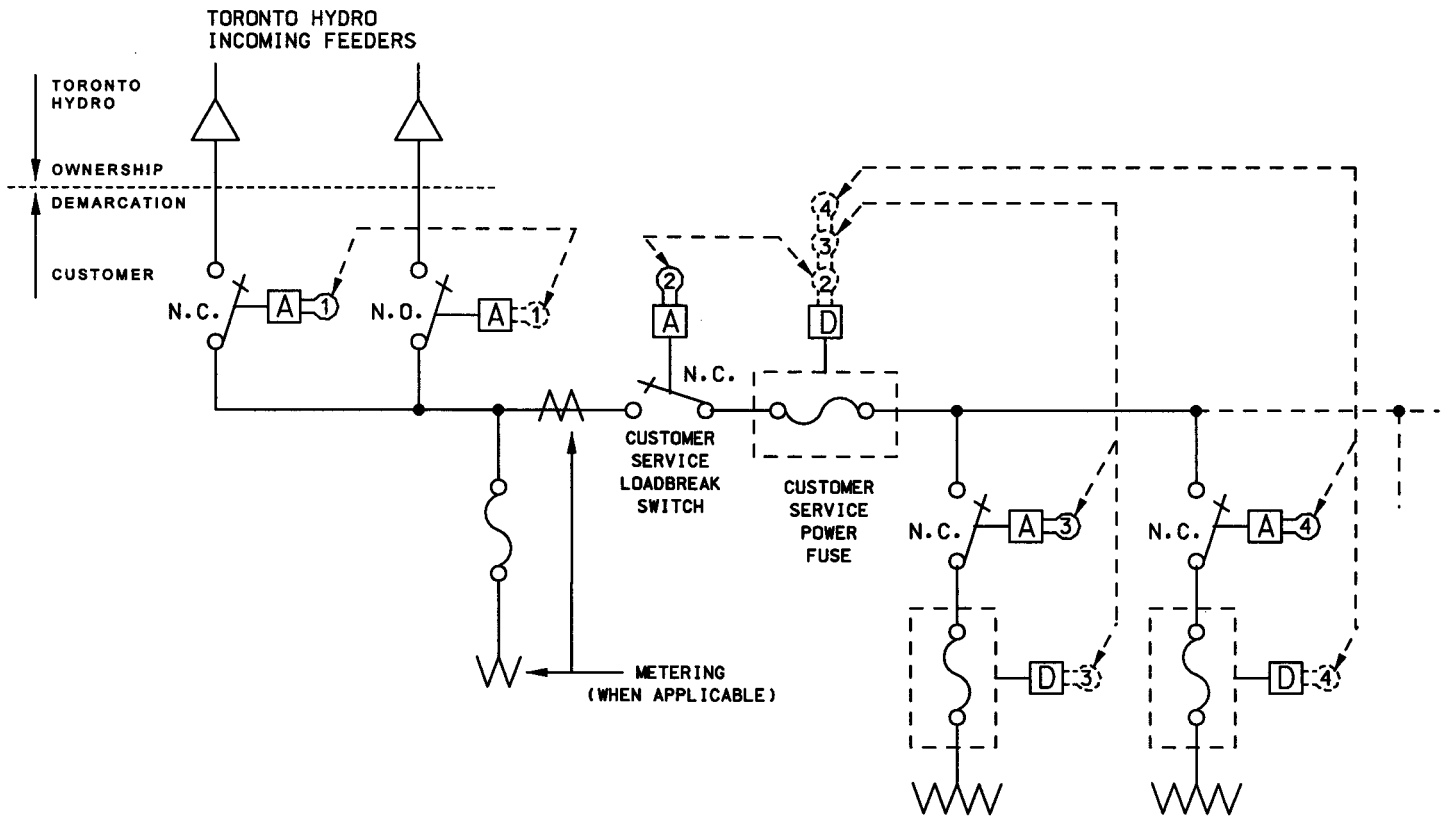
TORONTO HYDRO
INCOMING FEEDERS

TORONTO HYDRO

OWNERSHIP

DEMARCATION

CUSTOMER

N.C.
A
1

N.O.
A
1

2
A
N.C.

4
3
2
D

CUSTOMER SERVICE LOADBREAK SWITCH

CUSTOMER SERVICE POWER FUSE

N.C.
A
3

N.C.
A
4

D
3

D
4

METERING (WHEN APPLICABLE)